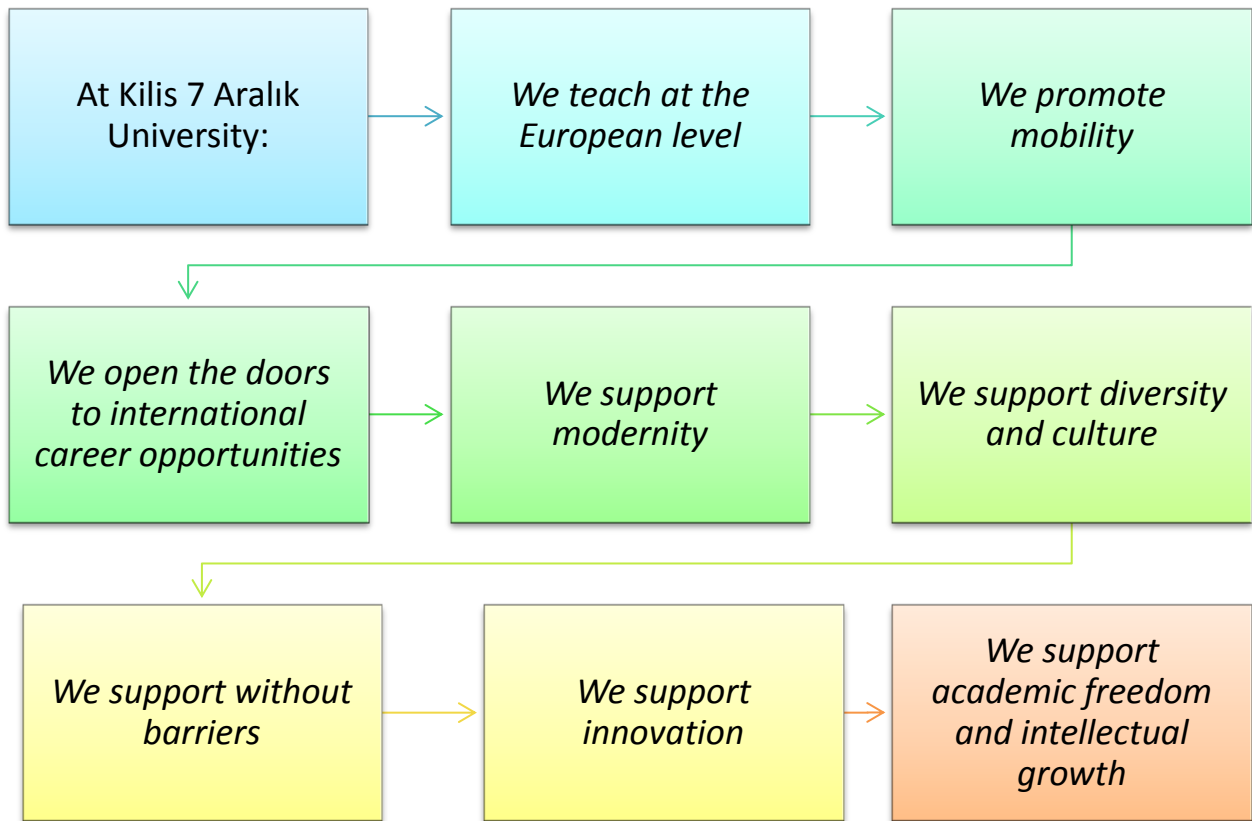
At Kilis 7 Aralık University:

We teach at the European level

We promote mobility

We open the doors to international career opportunities

We support modernity

We support diversity and culture

We support without barriers

We support innovation

We support academic freedom and intellectual growth